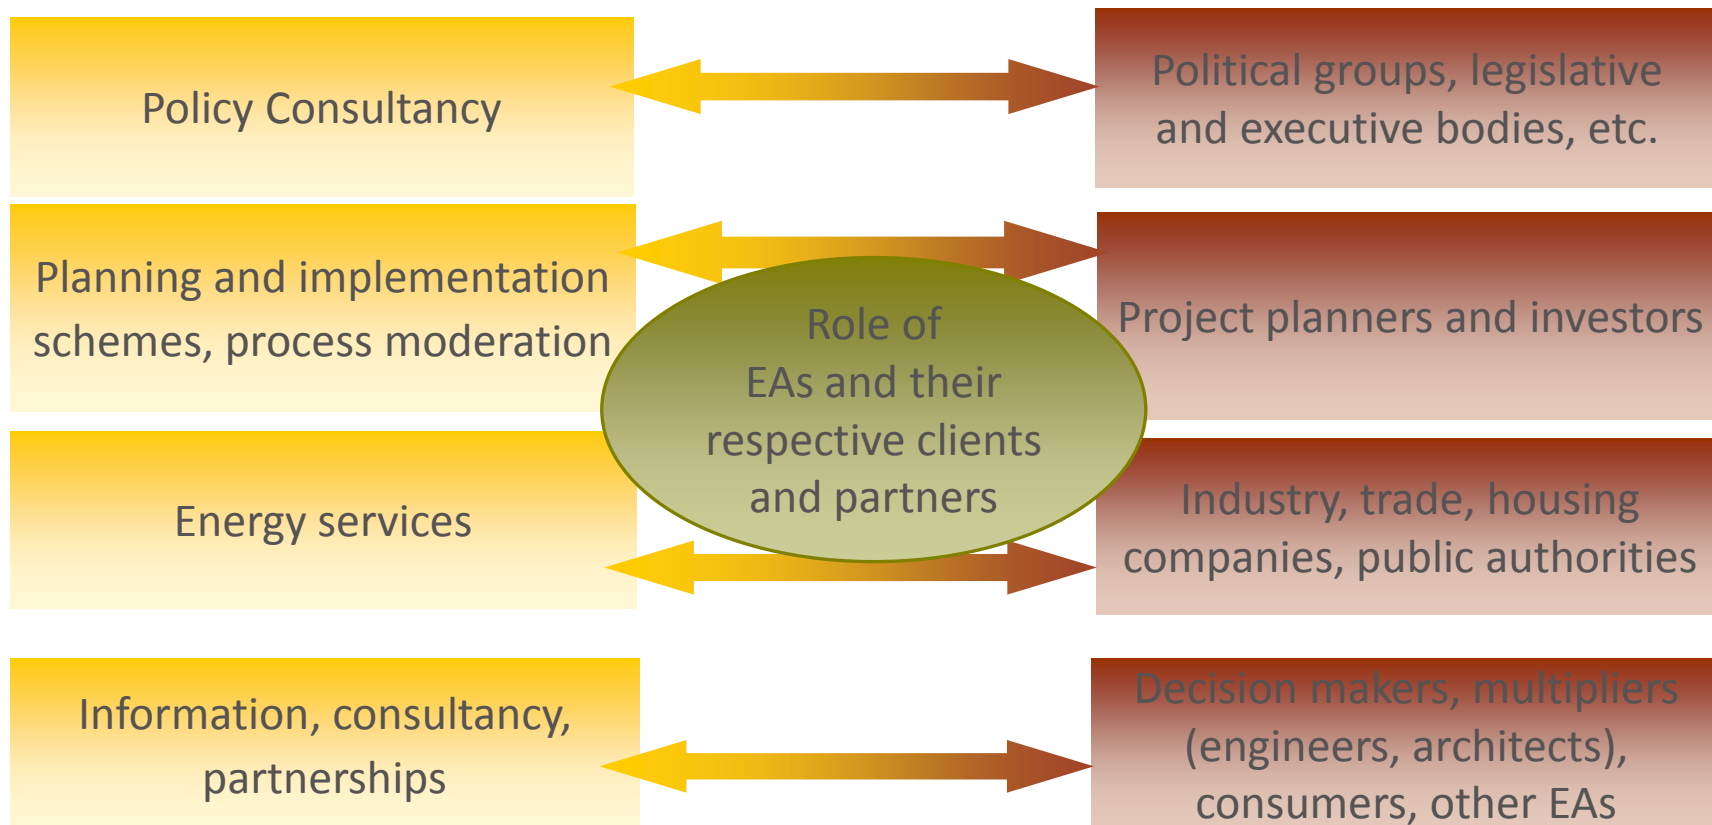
Policy Consultancy

Political groups, legislative and executive bodies, etc.

Planning and implementation schemes, process moderation

Role of EAs and their respective clients and partners

Project planners and investors

Energy services

Industry, trade, housing companies, public authorities

Information, consultancy, partnerships

Decision makers, multipliers (engineers, architects), consumers, other EAs